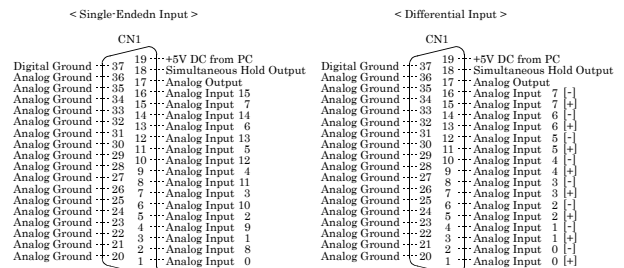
< Single-Endedn Input >

CN1

Digital Ground 37
Analog Ground 36
Analog Ground 35
Analog Ground 34
Analog Ground 33
Analog Ground 32
Analog Ground 31
Analog Ground 30
Analog Ground 29
Analog Ground 28
Analog Ground 27
Analog Ground 26
Analog Ground 25
Analog Ground 24
Analog Ground 23
Analog Ground 22
Analog Ground 21
Analog Ground 20

19 +5V DC from PC
18 Simultaneous Hold Output
17 Analog Output
16 Analog Input 15
15 Analog Input 7
14 Analog Input 14
13 Analog Input 6
12 Analog Input 13
11 Analog Input 5
10 Analog Input 12
9 Analog Input 4
8 Analog Input 11
7 Analog Input 3
6 Analog Input 10
5 Analog Input 2
4 Analog Input 9
3 Analog Input 1
2 Analog Input 8
1 Analog Input 0

< Differential Input >

CN1

Digital Ground 37
Analog Ground 36
Analog Ground 35
Analog Ground 34
Analog Ground 33
Analog Ground 32
Analog Ground 31
Analog Ground 30
Analog Ground 29
Analog Ground 28
Analog Ground 27
Analog Ground 26
Analog Ground 25
Analog Ground 24
Analog Ground 23
Analog Ground 22
Analog Ground 21
Analog Ground 20

19 +5V DC from PC
18 Simultaneous Hold Output
17 Analog Output
16 Analog Input 7 [-]
15 Analog Input 7 [+]
14 Analog Input 6 [-]
13 Analog Input 6 [+]
12 Analog Input 5 [-]
11 Analog Input 5 [+]
10 Analog Input 4 [-]
9 Analog Input 4 [+]
8 Analog Input 3 [-]
7 Analog Input 3 [+]
6 Analog Input 2 [-]
5 Analog Input 2 [+]
4 Analog Input 1 [-]
3 Analog Input 1 [+]
2 Analog Input 0 [-]
1 Analog Input 0 [+]